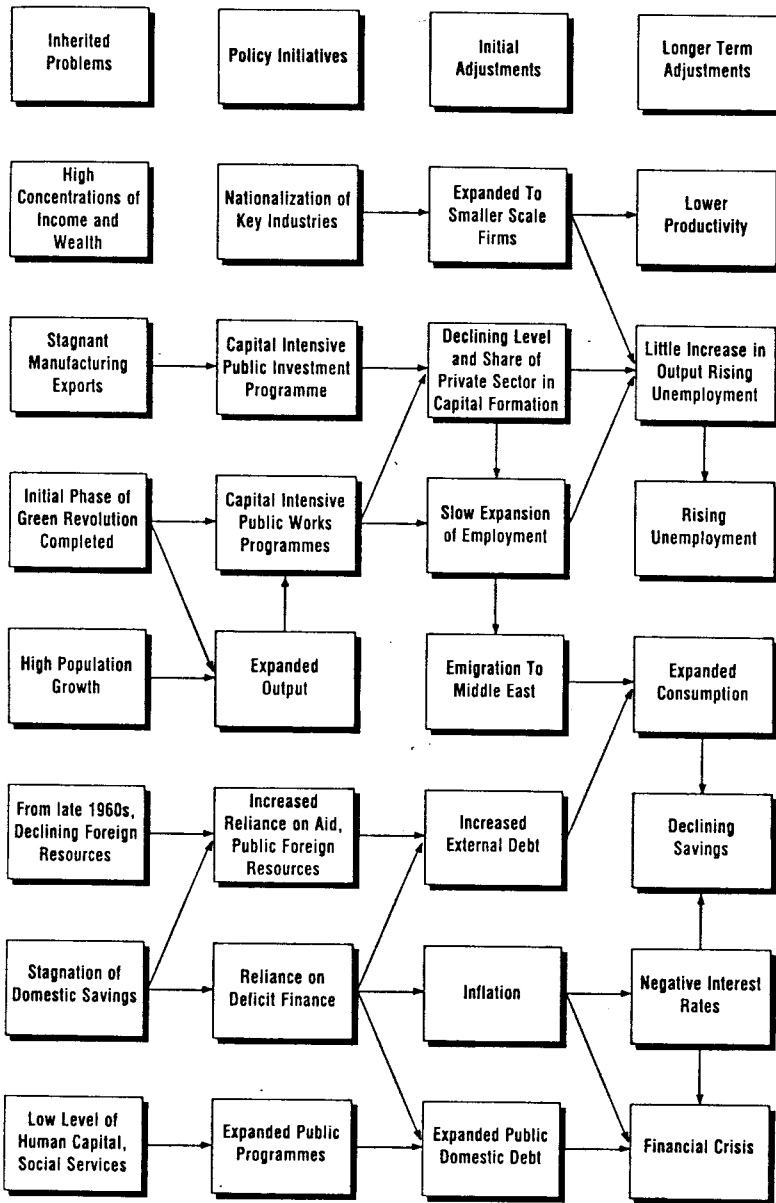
Inherited Problems

Policy Initiatives

Initial Adjustments

Longer Term Adjustments

High Concentrations of Income and Wealth

Nationalization of Key Industries

Expanded To Smaller Scale Firms

Lower Productivity

Stagnant Manufacturing Exports

Capital Intensive Public Investment Programme

Declining Level and Share of Private Sector in Capital Formation

Little Increase in Output Rising Unemployment

Initial Phase of Green Revolution Completed

Capital Intensive Public Works Programmes

Slow Expansion of Employment

Rising Unemployment

High Population Growth

Expanded Output

Emigration To Middle East

Expanded Consumption

From late 1960s, Declining Foreign Resources

Increased Reliance on Aid, Public Foreign Resources

Increased External Debt

Declining Savings

Stagnation of Domestic Savings

Reliance on Deficit Finance

Inflation

Negative Interest Rates

Low Level of Human Capital, Social Services

Expanded Public Programmes

Expanded Public Domestic Debt

Financial Crisis